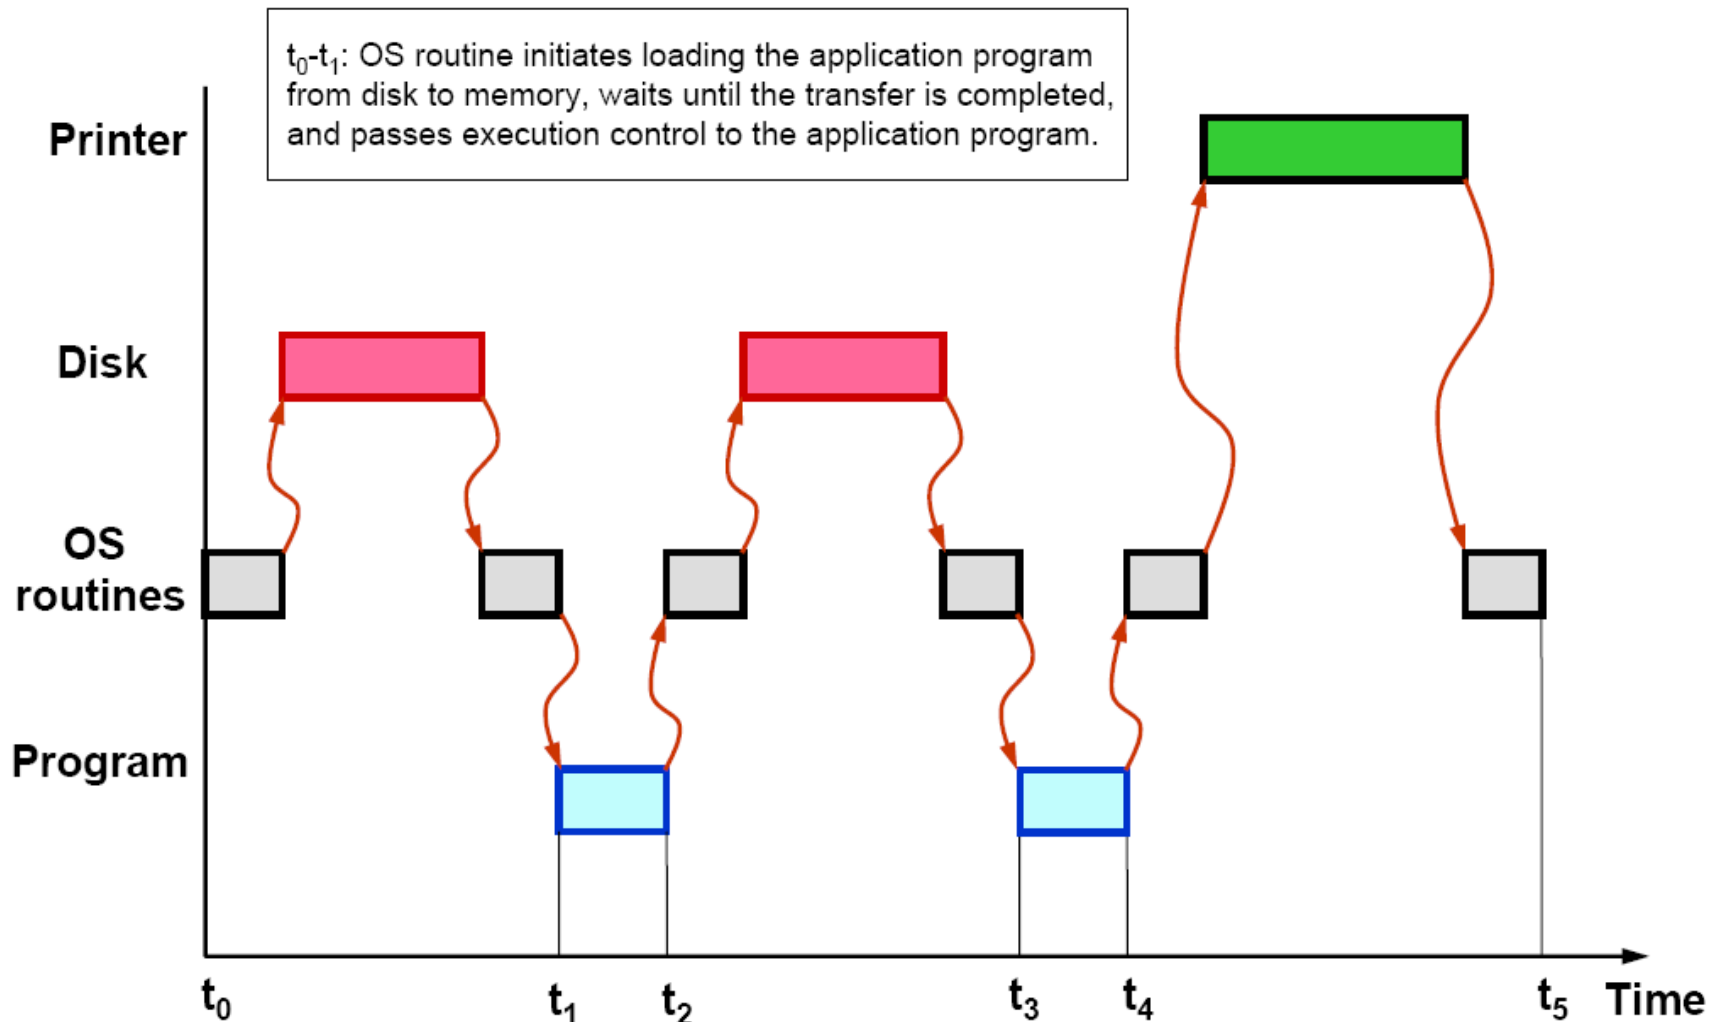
$t_0$-$t_1$: OS routine initiates loading the application program from disk to memory, waits until the transfer is completed, and passes execution control to the application program.

Printer

Disk

OS routines

Program

$t_0$ $t_1$ $t_2$ $t_3$ $t_4$ $t_5$ Time